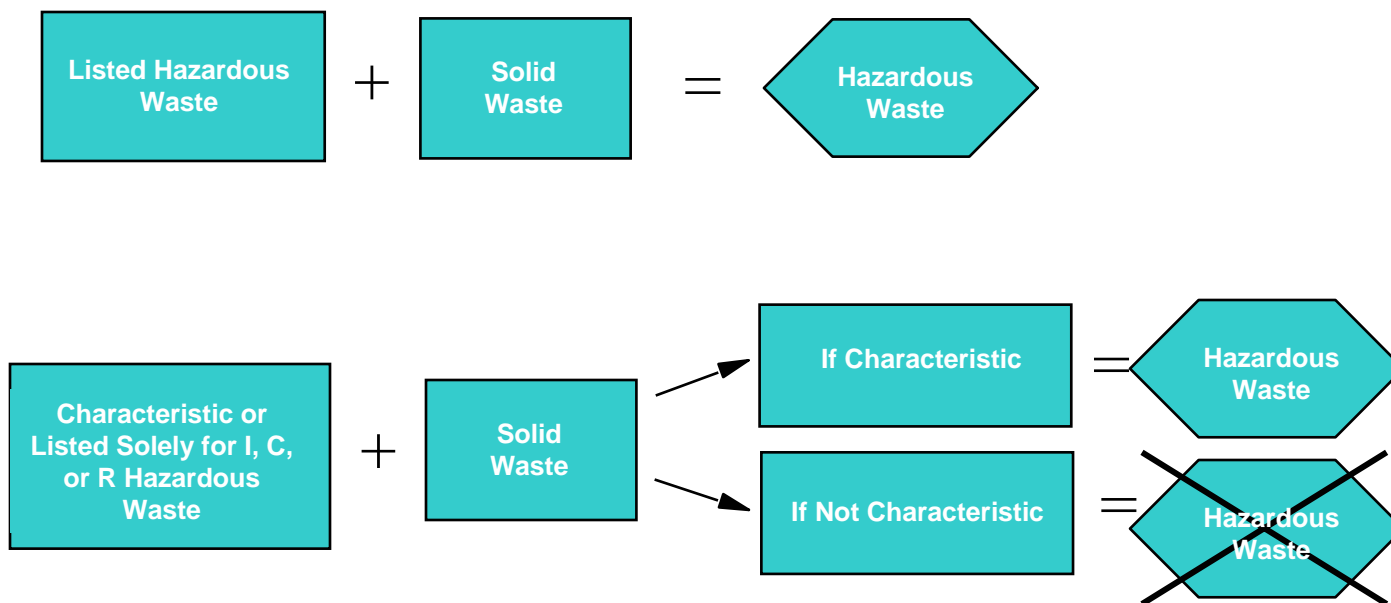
Listed Hazardous Waste + Solid Waste = Hazardous Waste

Characteristic or Listed Solely for I, C, or R Hazardous Waste + Solid Waste

If Characteristic = Hazardous Waste

If Not Characteristic = Hazardous Waste